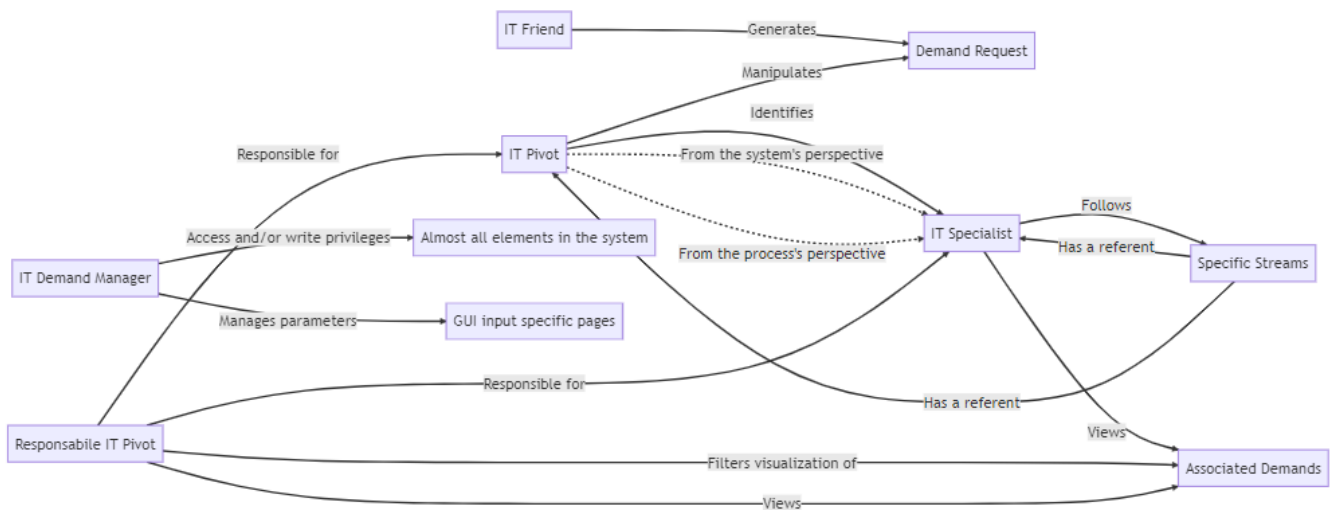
IT Friend
Generates
Demand Request
Manipulates
Identifies
Responsible for
IT Pivot
From the system's perspective
Follows
Access and/or write privileges
Almost all elements in the system
IT Specialist
Has a referent
From the process's perspective
Specific Streams
IT Demand Manager
Manages parameters
GUI input specific pages
Responsible for
Has a referent
Views
Responsabile IT Pivot
Filters visualization of
Associated Demands
Views